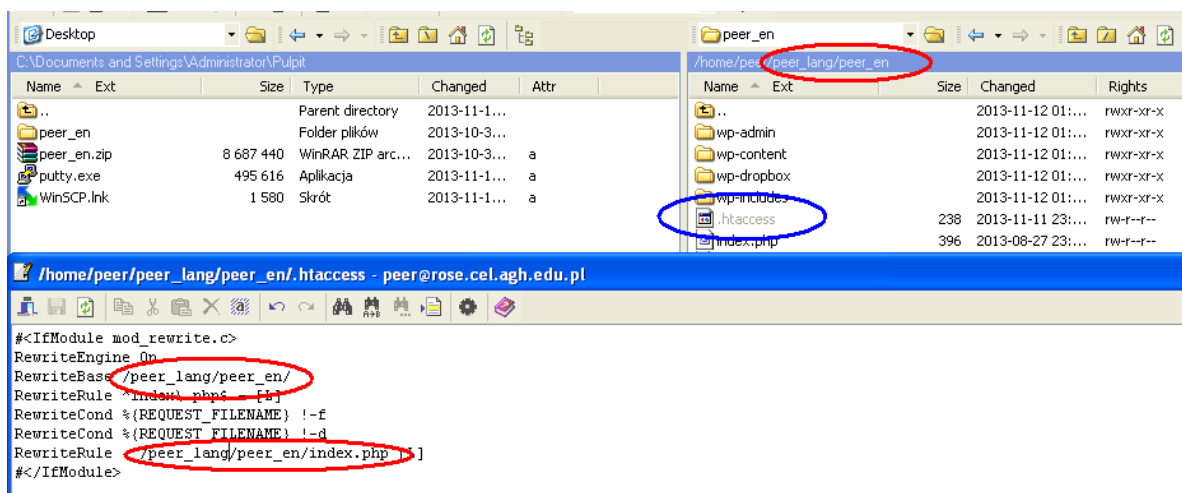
Desktop

C:\Documents and Settings\Administrator\Pulpit

| Name | Ext | Size | Type | Changed | Attr |
|---|---|---|---|---|---|
| .. | | | Parent directory | 2013-11-1... | |
| peer_en | | | Folder plików | 2013-10-3... | |
| peer_en.zip | | 8 687 440 | WinRAR ZIP arc... | 2013-10-3... | a |
| putty.exe | | 495 616 | Aplikacja | 2013-11-1... | a |
| WinSCP.lnk | | 1 580 | Skrót | 2013-11-1... | a |

peer_en

/home/peer/peer_lang/peer_en

| Name | Ext | Size | Changed | Rights |
|---|---|---|---|---|
| .. | | | 2013-11-12 01:... | rwxr-xr-x |
| wp-admin | | | 2013-11-12 01:... | rwxr-xr-x |
| wp-content | | | 2013-11-12 01:... | rwxr-xr-x |
| wp-dropbox | | | 2013-11-12 01:... | rwxr-xr-x |
| wp-includes | | | 2013-11-12 01:... | rwxr-xr-x |
| .htaccess | | 238 | 2013-11-11 23:... | rw-r--r-- |
| index.php | | 396 | 2013-08-27 23:... | rw-r--r-- |

/home/peer/peer_lang/peer_en/.htaccess - peer@rose.cel.agh.edu.pl

#<IfModule mod_rewrite.c>
RewriteEngine On
RewriteBase /peer_lang/peer_en/
RewriteRule ^index\.php$ - [L]
RewriteCond %{REQUEST_FILENAME} !-f
RewriteCond %{REQUEST_FILENAME} !-d
RewriteRule . /peer_lang/peer_en/index.php [L]
#</IfModule>